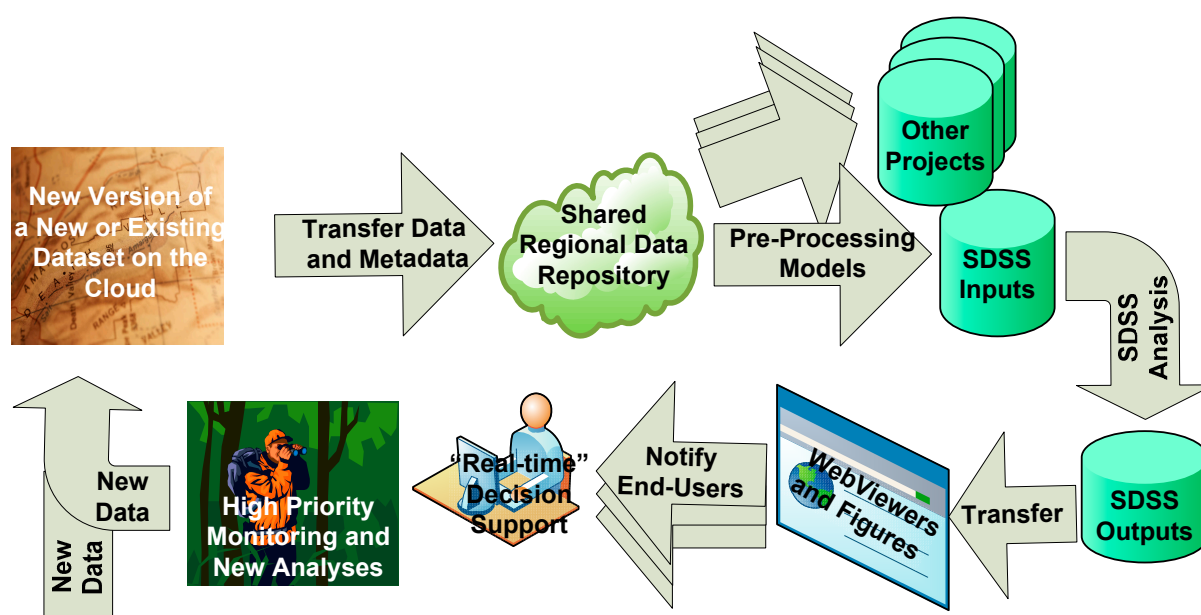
New Version of a New or Existing Dataset on the Cloud

Transfer Data and Metadata

Shared Regional Data Repository

Pre-Processing Models

Other Projects

SDSS Inputs

SDSS Analysis

SDSS Outputs

Transfer

WebViewers and Figures

Notify End-Users

"Real-time" Decision Support

High Priority Monitoring and New Analyses

New Data

New Data